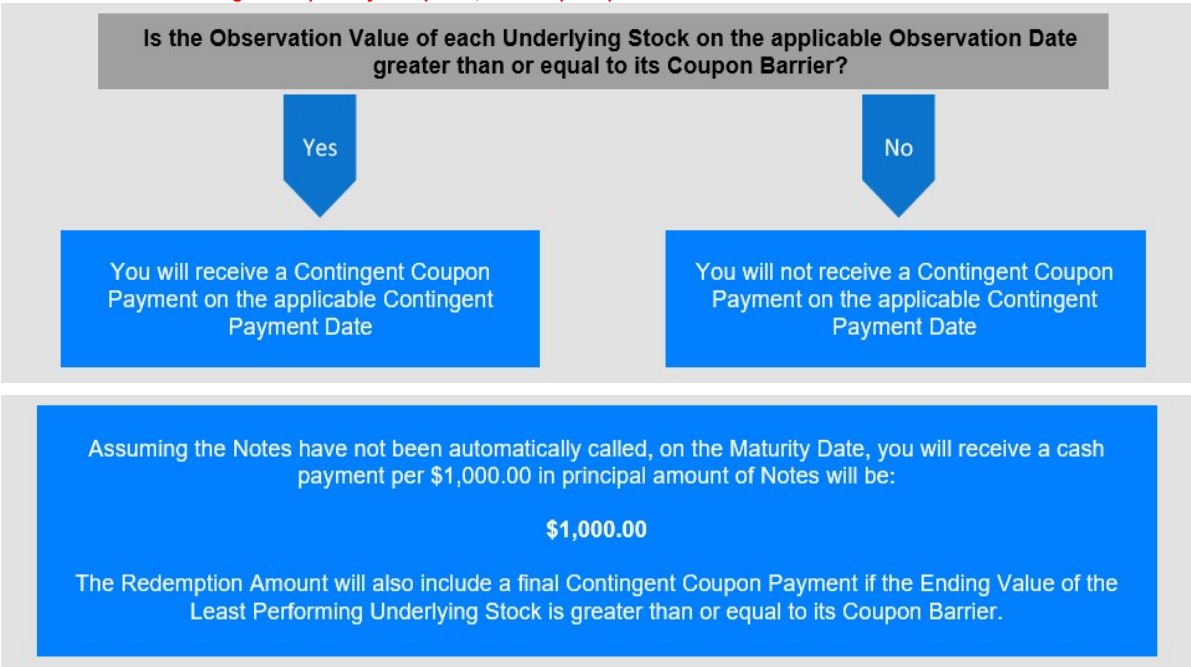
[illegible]

Is the Observation Value of each Underlying Stock on the applicable Observation Date greater than or equal to its Coupon Barrier?

Yes

No

You will receive a Contingent Coupon Payment on the applicable Contingent Payment Date

You will not receive a Contingent Coupon Payment on the applicable Contingent Payment Date

Assuming the Notes have not been automatically called, on the Maturity Date, you will receive a cash payment per $1,000.00 in principal amount of Notes will be:

$1,000.00

The Redemption Amount will also include a final Contingent Coupon Payment if the Ending Value of the Least Performing Underlying Stock is greater than or equal to its Coupon Barrier.